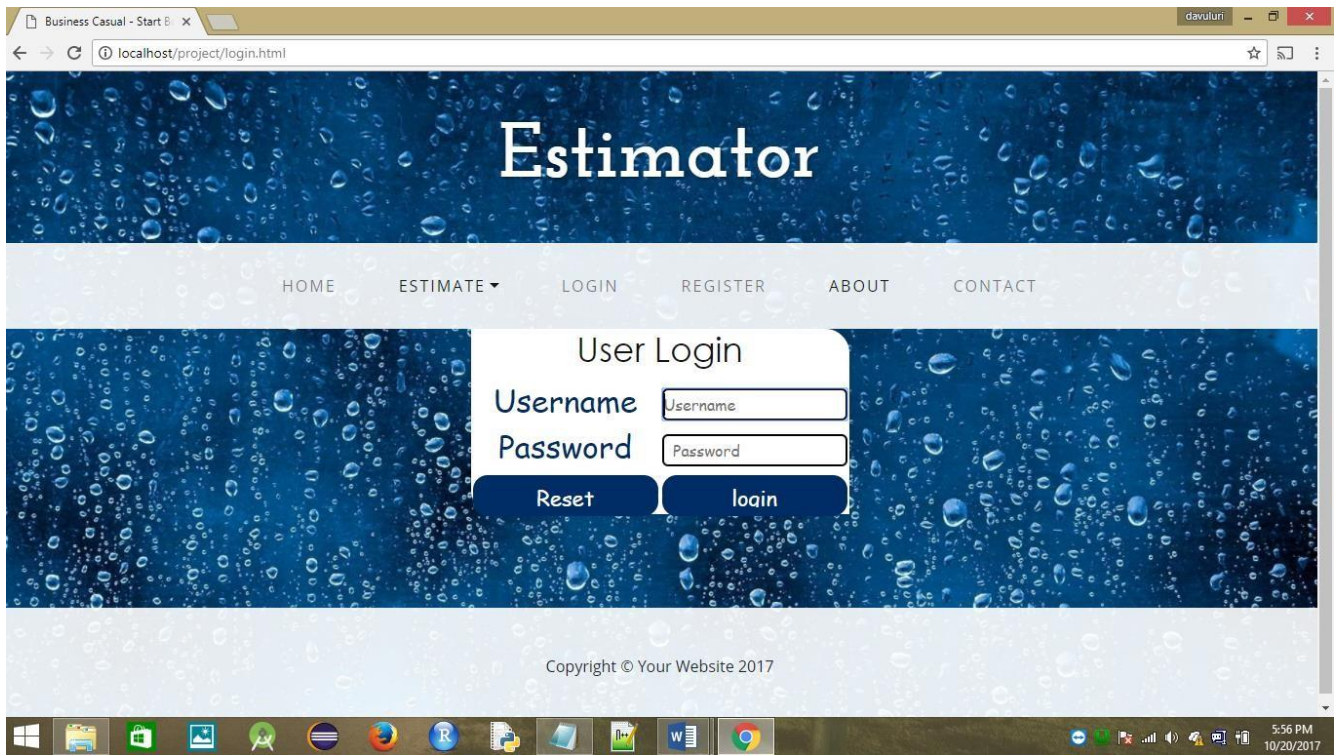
Business Casual - Start B ×

davuluri

localhost/project/login.html

Estimator

HOME ESTIMATE ▾ LOGIN REGISTER ABOUT CONTACT

User Login

Username Username

Password Password

Reset login

Copyright © Your Website 2017

5:56 PM
10/20/2017